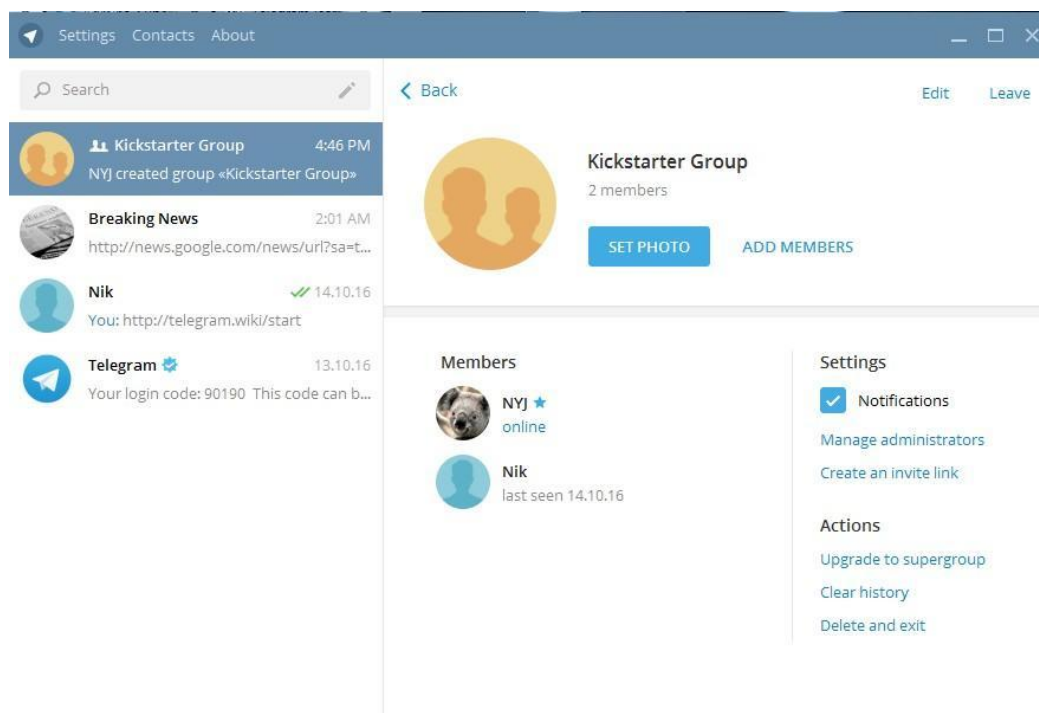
Settings Contacts About

Search

Kickstarter Group 4:46 PM
NYJ created group «Kickstarter Group»

Breaking News 2:01 AM
http://news.google.com/news/url?sa=t...

Nik 14.10.16
You: http://telegram.wiki/start

Telegram 13.10.16
Your login code: 90190 This code can b...

Back

Edit Leave

Kickstarter Group
2 members

SET PHOTO

ADD MEMBERS

Members

NYJ
online

Nik
last seen 14.10.16

Settings

Notifications

Manage administrators

Create an invite link

Actions

Upgrade to supergroup

Clear history

Delete and exit